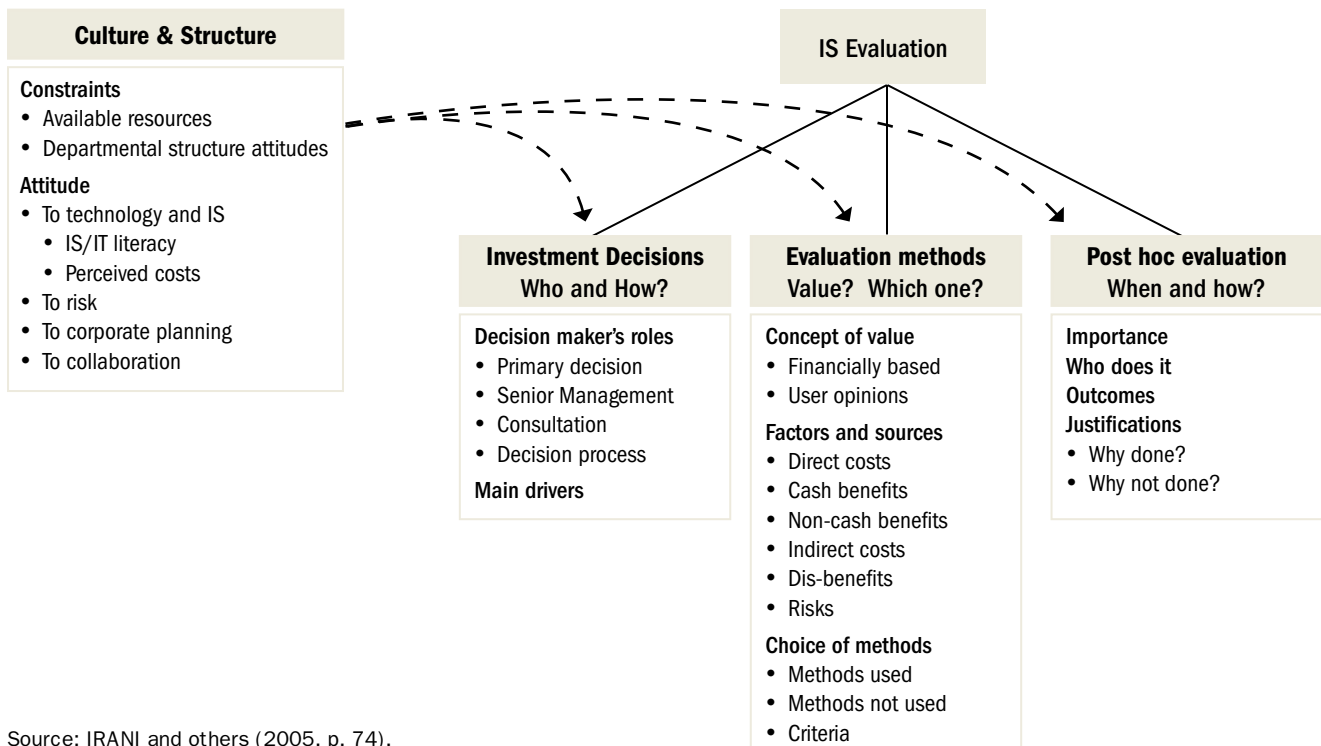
Culture & Structure

Constraints
• Available resources
• Departmental structure attitudes

Attitude
• To technology and IS
  • IS/IT literacy
  • Perceived costs
• To risk
• To corporate planning
• To collaboration

IS Evaluation

Investment Decisions
Who and How?

Decision maker's roles
• Primary decision
• Senior Management
• Consultation
• Decision process

Main drivers

Evaluation methods
Value? Which one?

Concept of value
• Financially based
• User opinions

Factors and sources
• Direct costs
• Cash benefits
• Non-cash benefits
• Indirect costs
• Dis-benefits
• Risks

Choice of methods
• Methods used
• Methods not used
• Criteria

Post hoc evaluation
When and how?

Importance
Who does it
Outcomes
Justifications
• Why done?
• Why not done?

Source: IRANI and others (2005, p. 74).